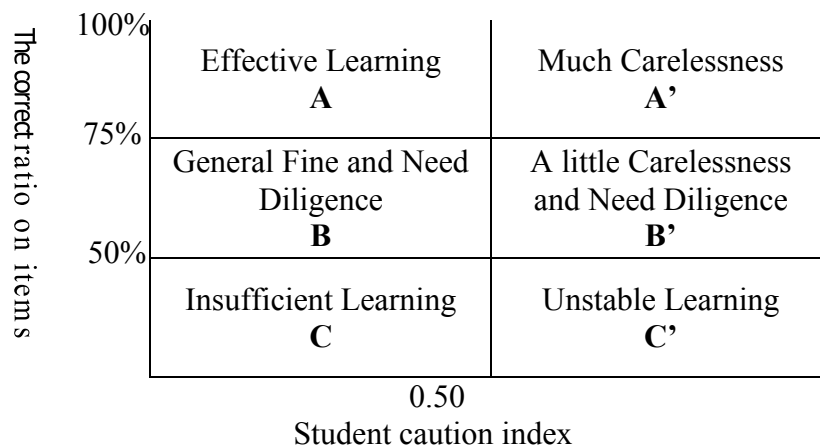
The correct ratio on items

100%

75%

50%

| Effective Learning **A** | Much Carelessness **A’** |
|---|---|
| General Fine and Need Diligence **B** | A little Carelessness and Need Diligence **B’** |
| Insufficient Learning **C** | Unstable Learning **C’** |

0.50

Student caution index